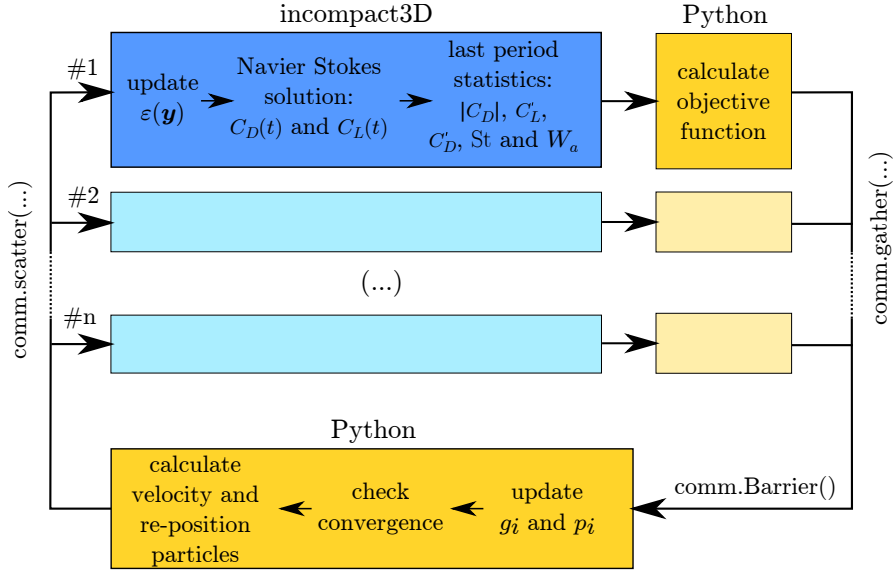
incompact3D

Python

#1

update $\varepsilon(\boldsymbol{y})$

Navier Stokes solution: $C_D(t)$ and $C_L(t)$

last period statistics: $|C_D|$, $C_L'$, $C_D'$, St and $W_a$

calculate objective function

#2

(...)

#n

comm.scatter(...)

comm.gather(...)

Python

calculate velocity and re-position particles

check convergence

update $g_i$ and $p_i$

comm.Barrier()